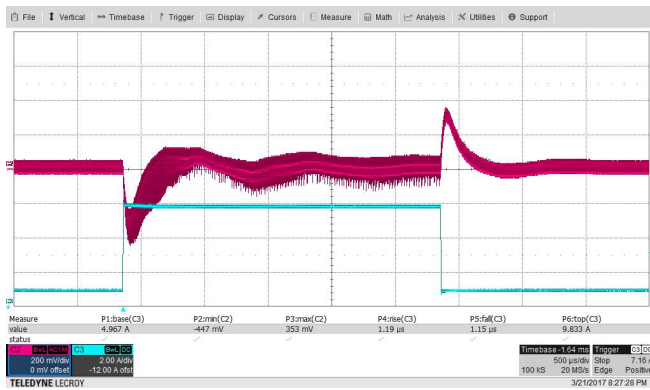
File Vertical Timebase Trigger Display Cursors Measure Math Analysis Utilities Support

C2

C3

| Measure | P1:base(C3) | P2:min(C2) | P3:max(C2) | P4:rise(C3) | P5:fall(C3) | P6:top(C3) |
|---|---|---|---|---|---|---|
| value | 4.967 A | -447 mV | 353 mV | 1.19 µs | 1.15 µs | 9.833 A |
| status | | | | | | |

C2 BwL ACTM
200 mV/div
0 mV offset

C3 BwL DC
2.00 A/div
-12.00 A ofst

Timebase -1.64 ms
500 µs/div
100 kS 20 MS/s

Trigger C3 DC
Stop 7.16 A
Edge Positive

TELEDYNE LECROY

3/21/2017 8:27:28 PM